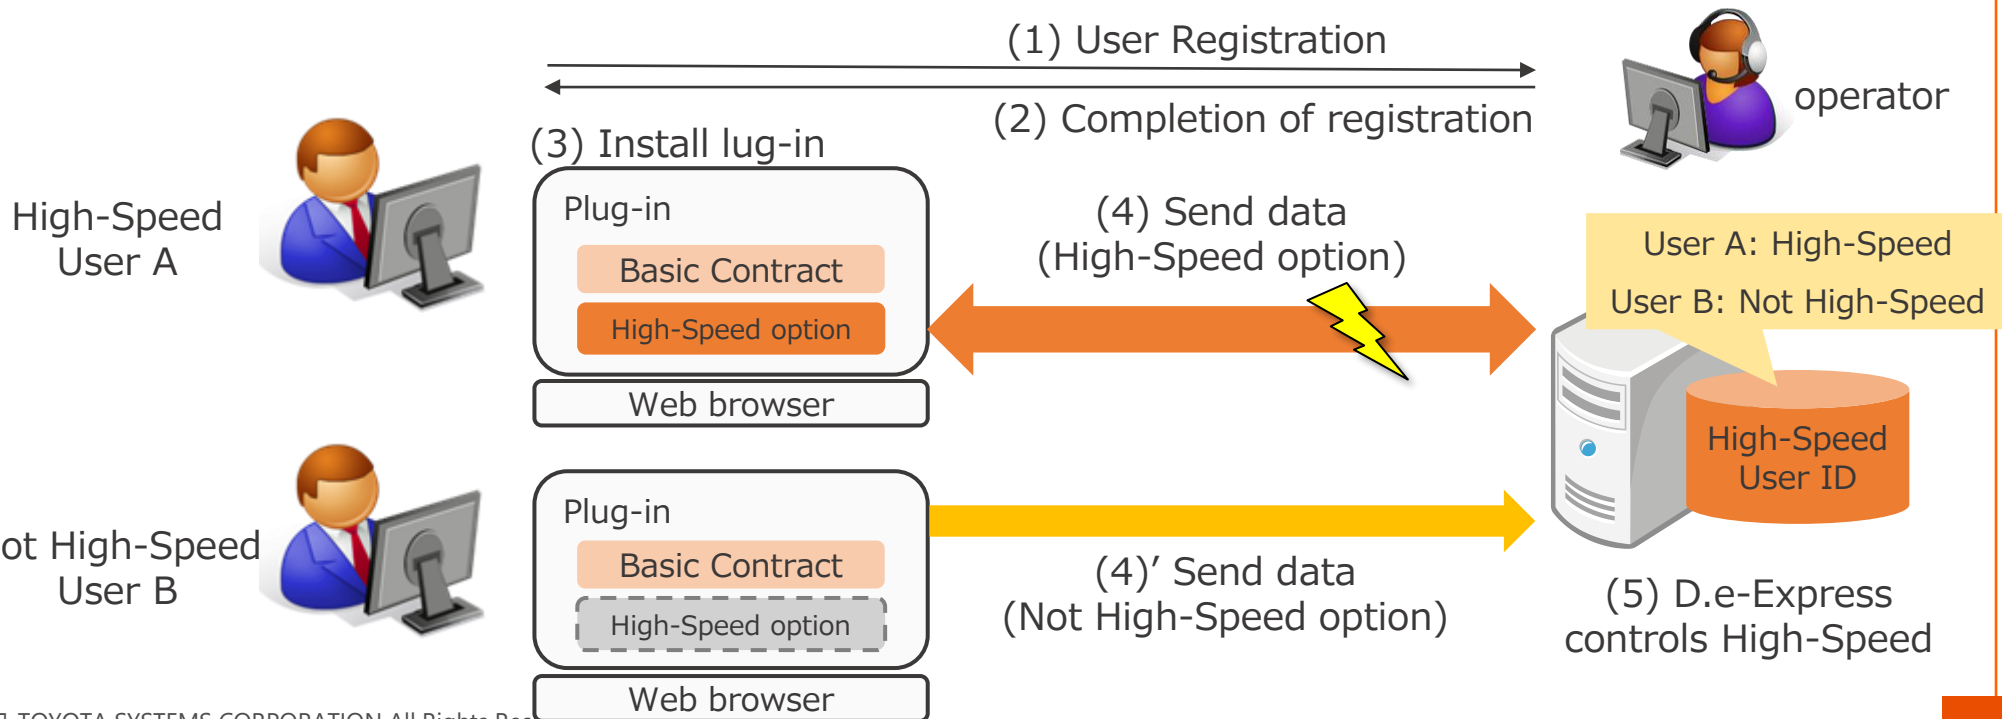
(1) User Registration

(2) Completion of registration

operator

(3) Install lug-in

High-Speed User A

Plug-in

Basic Contract

High-Speed option

Web browser

(4) Send data (High-Speed option)

User A: High-Speed

User B: Not High-Speed

High-Speed User ID

ot High-Speed User B

Plug-in

Basic Contract

High-Speed option

Web browser

(4)’ Send data (Not High-Speed option)

(5) D.e-Express controls High-Speed

1 TOYOTA SYSTEMS CORPORATION All Rights Re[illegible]